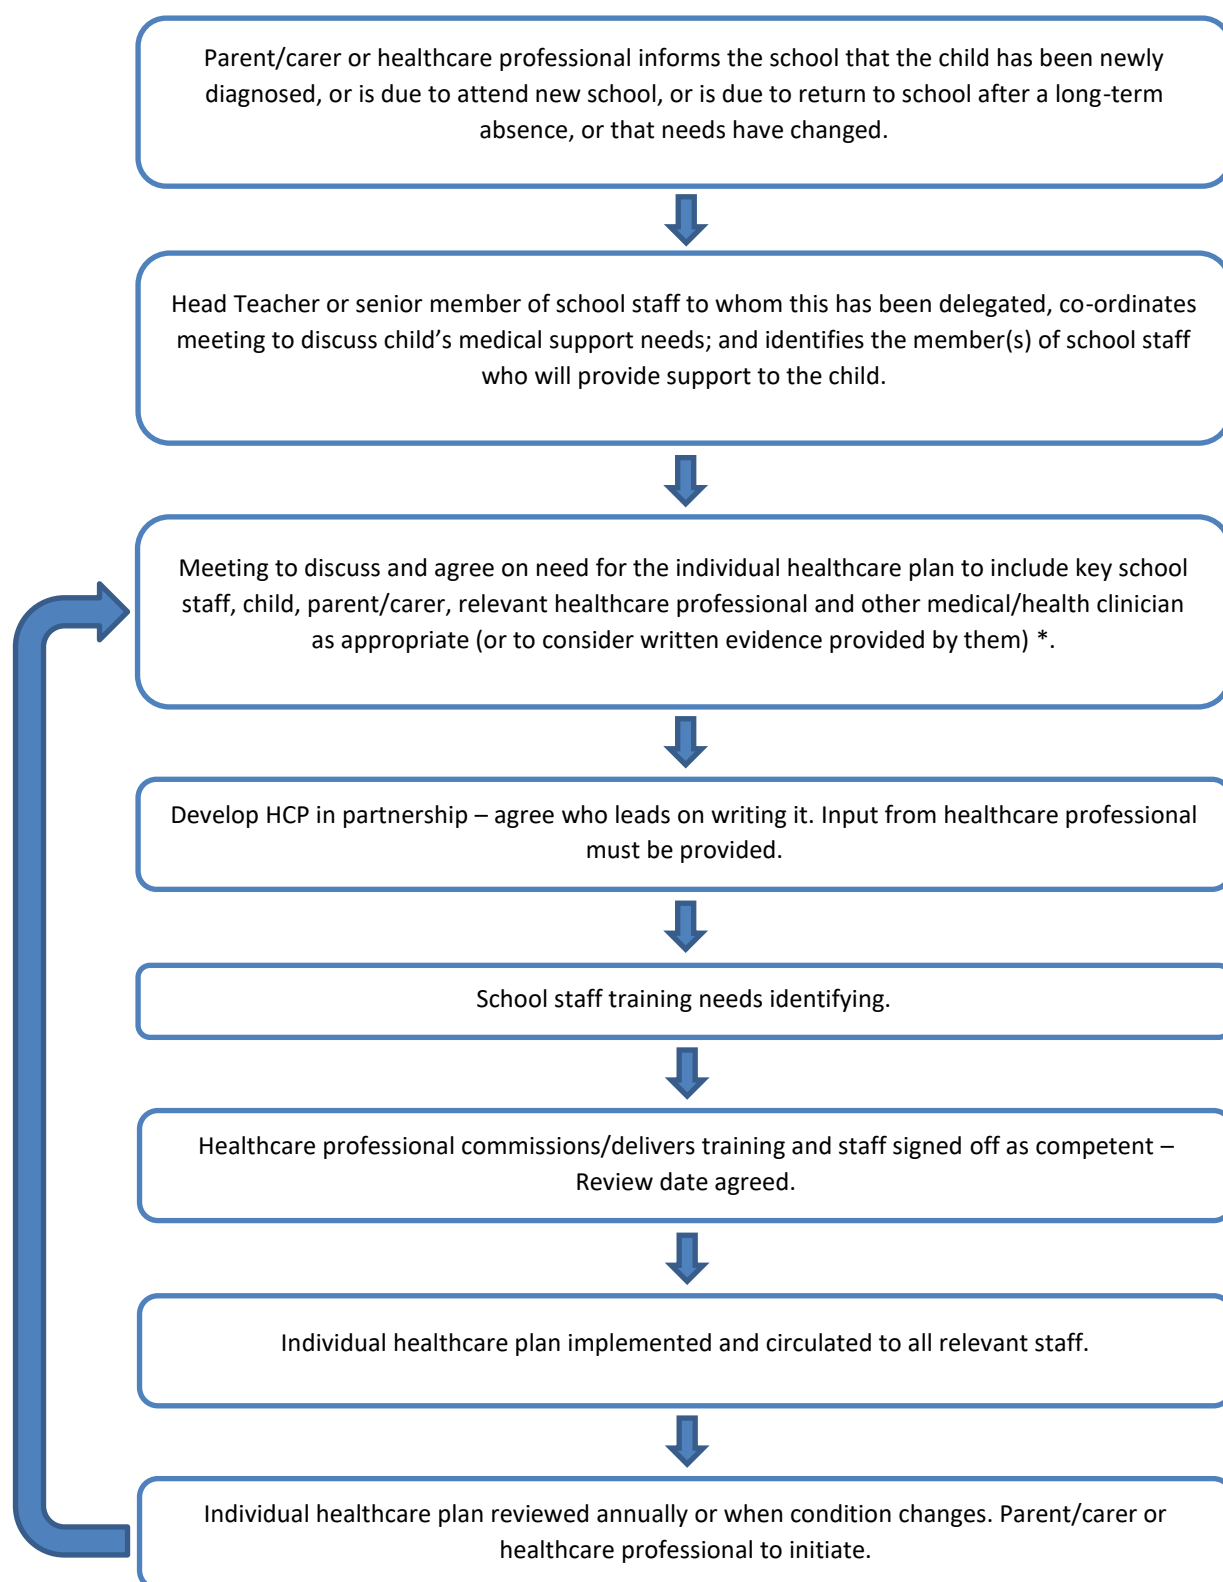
Parent/carer or healthcare professional informs the school that the child has been newly diagnosed, or is due to attend new school, or is due to return to school after a long-term absence, or that needs have changed.

Head Teacher or senior member of school staff to whom this has been delegated, co-ordinates meeting to discuss child's medical support needs; and identifies the member(s) of school staff who will provide support to the child.

Meeting to discuss and agree on need for the individual healthcare plan to include key school staff, child, parent/carer, relevant healthcare professional and other medical/health clinician as appropriate (or to consider written evidence provided by them) *.

Develop HCP in partnership – agree who leads on writing it. Input from healthcare professional must be provided.

School staff training needs identifying.

Healthcare professional commissions/delivers training and staff signed off as competent – Review date agreed.

Individual healthcare plan implemented and circulated to all relevant staff.

Individual healthcare plan reviewed annually or when condition changes. Parent/carer or healthcare professional to initiate.